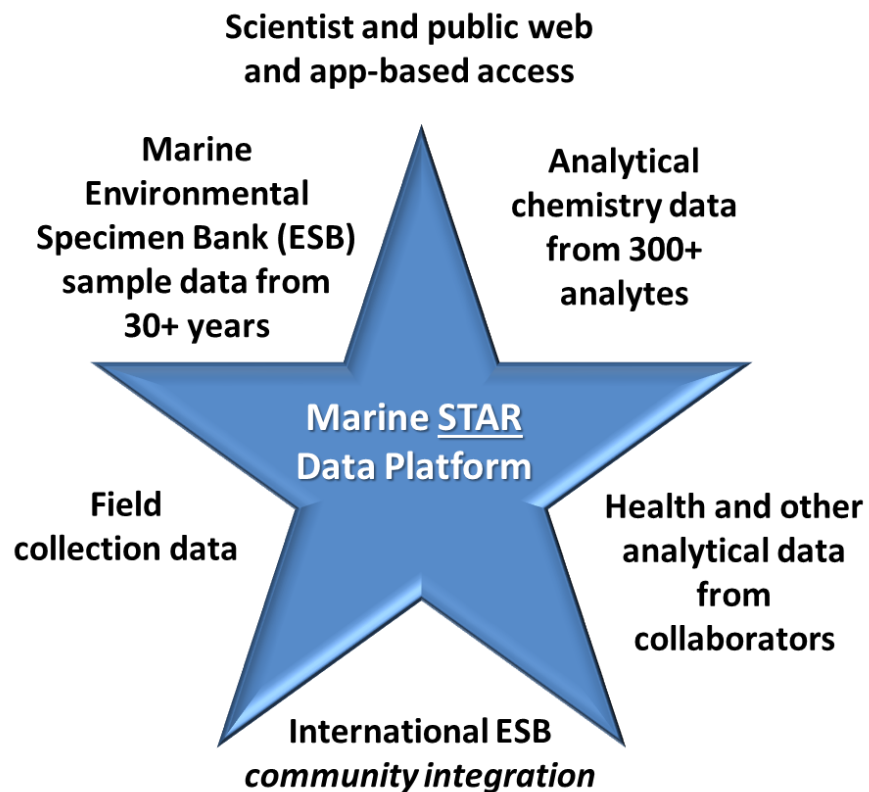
Scientist and public web and app-based access

Marine Environmental Specimen Bank (ESB) sample data from 30+ years

Analytical chemistry data from 300+ analytes

Marine STAR Data Platform

Field collection data

Health and other analytical data from collaborators

International ESB community integration